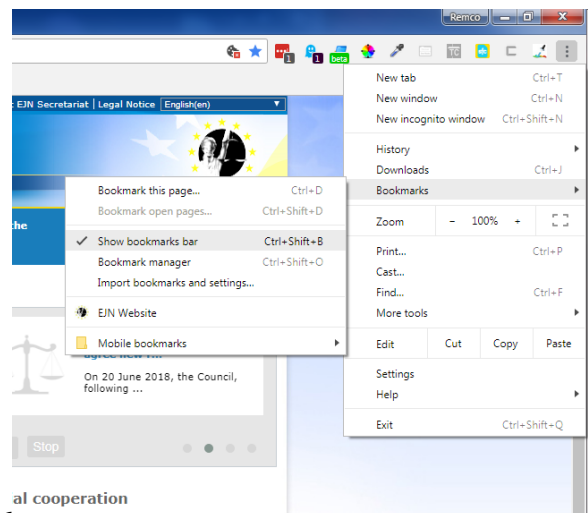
Remco

1
1
beta

: EJN Secretariat | Legal Notice English(en)

he

agree new ...
On 20 June 2018, the Council, following ...

Stop

al cooperation

Bookmark this page... Ctrl+D
Bookmark open pages... Ctrl+Shift+D
✓ Show bookmarks bar Ctrl+Shift+B
Bookmark manager Ctrl+Shift+O
Import bookmarks and settings...
EJN Website
Mobile bookmarks

New tab Ctrl+T
New window Ctrl+N
New incognito window Ctrl+Shift+N
History
Downloads Ctrl+J
Bookmarks
Zoom − 100% +
Print... Ctrl+P
Cast...
Find... Ctrl+F
More tools
Edit Cut Copy Paste
Settings
Help
Exit Ctrl+Shift+Q